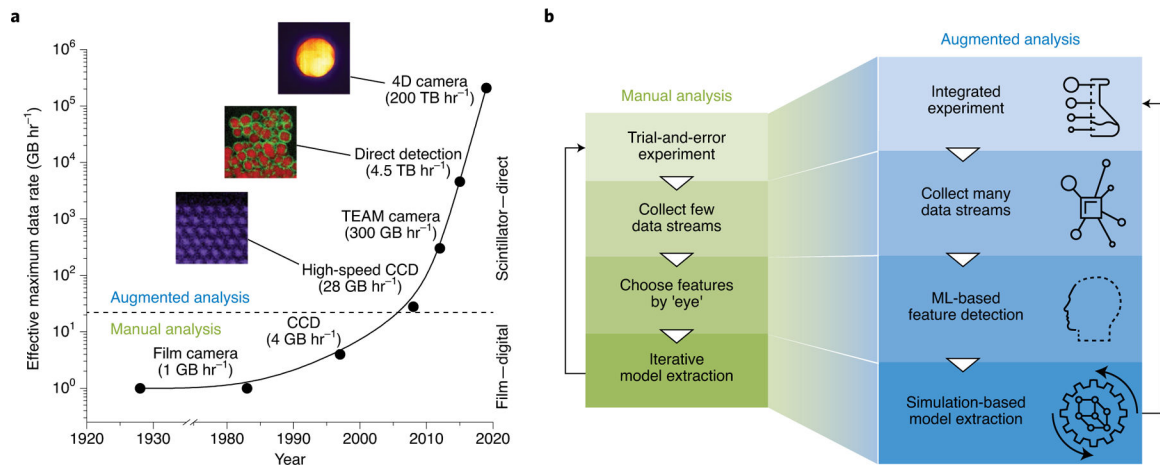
a

Effective maximum data rate (GB hr$^{-1}$)

$10^6$
$10^5$
$10^4$
$10^3$
$10^2$
$10^1$
$10^0$

4D camera
(200 TB hr$^{-1}$)

Direct detection
(4.5 TB hr$^{-1}$)

TEAM camera
(300 GB hr$^{-1}$)

High-speed CCD
(28 GB hr$^{-1}$)

Augmented analysis

Manual analysis

CCD
(4 GB hr$^{-1}$)

Film camera
(1 GB hr$^{-1}$)

Scintillator—direct

Film—digital

1920 1930 1980 1990 2000 2010 2020
Year

b

Manual analysis

Trial-and-error experiment

Collect few data streams

Choose features by 'eye'

Iterative model extraction

Augmented analysis

Integrated experiment

Collect many data streams

ML-based feature detection

Simulation-based model extraction